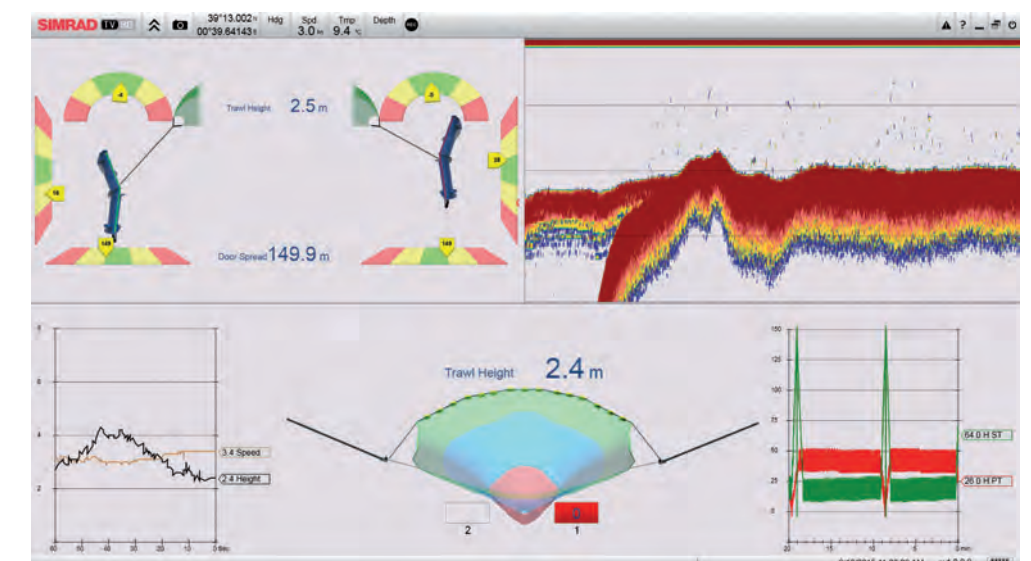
SIMRAD TV

39°13.002 N
00°39.64143 E
Hdg
Spd 3.0 kn
Trip 9.4 nm
Depth

▲ ?

-4

-5

16

38

149

149

Trawl Height 2.5 m

Door Spread 149.9 m

8

6

4

2

3.4 Speed

2.4 Height

60 50 40 30 20 10 0 Sec

Trawl Height 2.4 m

2

1

150

125

100

75

50

25

0

64.0 H ST

26.0 H PT

20 15 10 5 0 min